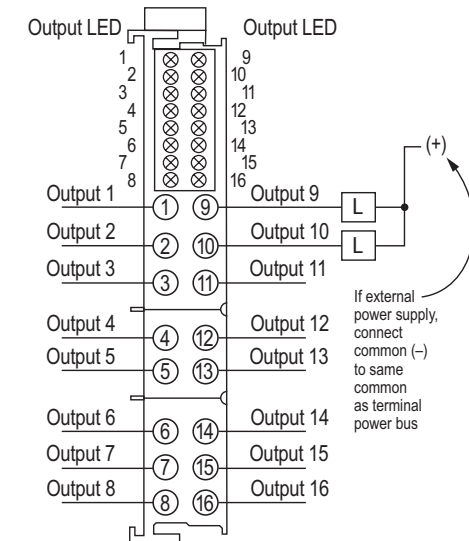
Output LED

Output LED

1
2
3
4
5
6
7
8

9
10
11
12
13
14
15
16

(+)

Output 1 ① ⑨ Output 9 L

Output 2 ② ⑩ Output 10 L

Output 3 ③ ⑪ Output 11

If external power supply, connect common (–) to same common as terminal power bus

Output 4 ④ ⑫ Output 12

Output 5 ⑤ ⑬ Output 13

Output 6 ⑥ ⑭ Output 14

Output 7 ⑦ ⑮ Output 15

Output 8 ⑧ ⑯ Output 16